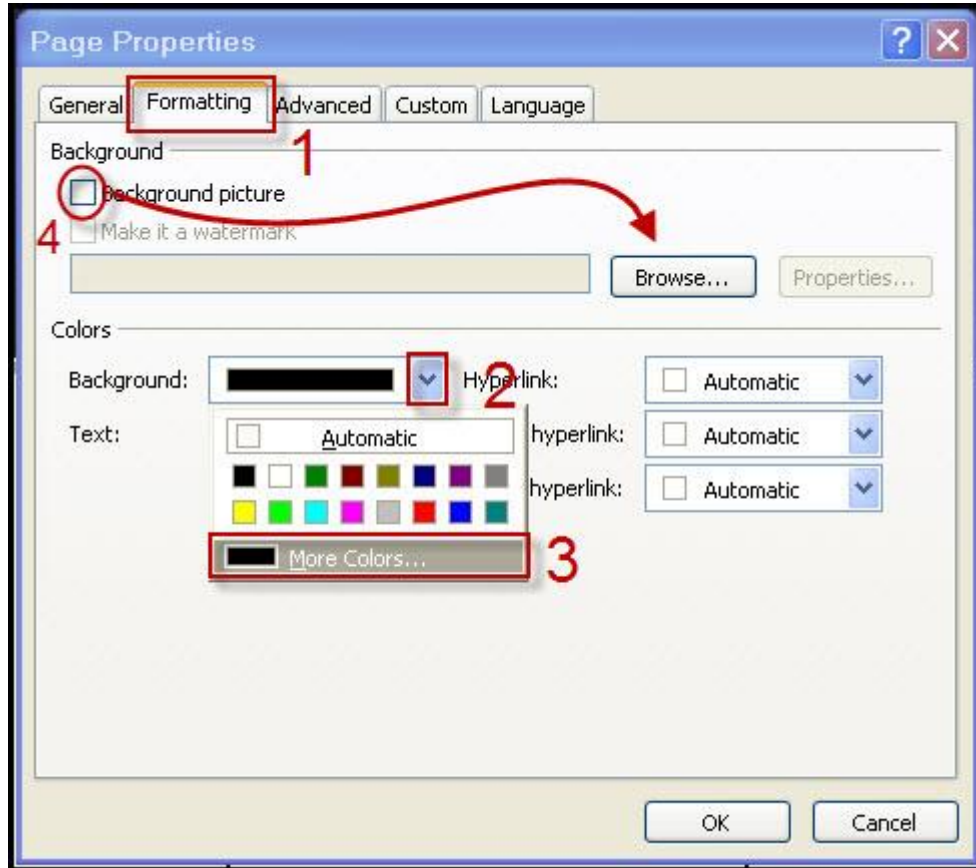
Page Properties

General | Formatting | Advanced | Custom | Language

1

Background

Background picture

4 Make it a watermark

Browse...

Properties...

Colors

Background:

Hyperlink:

Automatic

2

Text:

Automatic

hyperlink:

Automatic

hyperlink:

Automatic

More Colors...

3

OK

Cancel